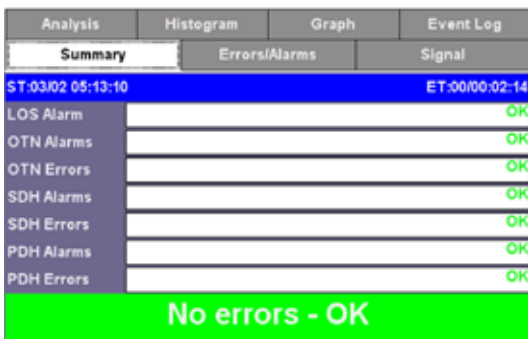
Analysis | Histogram | Graph | Event Log

Summary | Errors/Alarms | Signal

ST:03/02 05:13:10 ET:00/00:02:14

| | |
|---|---|
| LOS Alarm | OK |
| OTN Alarms | OK |
| OTN Errors | OK |
| SDH Alarms | OK |
| SDH Errors | OK |
| PDH Alarms | OK |
| PDH Errors | OK |

No errors - OK